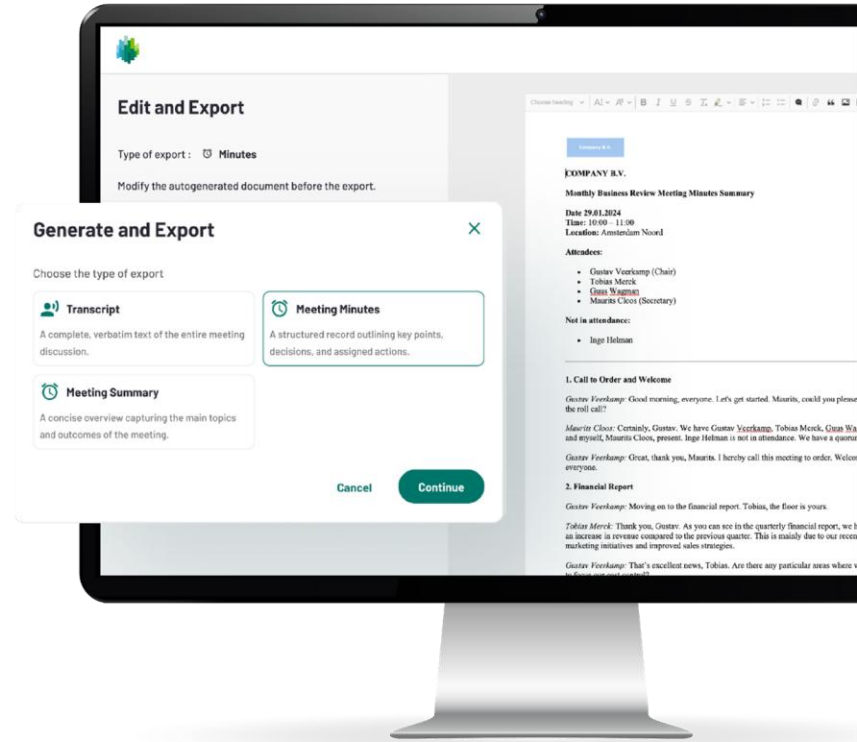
Edit and Export

Type of export : Minutes

Modify the autogenerated document before the export.

Generate and Export

Choose the type of export

Transcript
A complete, verbatim text of the entire meeting discussion.

Meeting Minutes
A structured record outlining key points, decisions, and assigned actions.

Meeting Summary
A concise overview capturing the main topics and outcomes of the meeting.

Cancel
Continue

Choose heading

Company B.V.

COMPANY B.V.

Monthly Business Review Meeting Minutes Summary

Date 29.01.2024
Time: 10:00 – 11:00
Location: Amsterdam Noord

Attendees:

- Gustav Veerkamp (Chair)
- Tobias Merck
- Guus Wagman
- Maurits Cloos (Secretary)

Not in attendance:

- Inge Helman

1. Call to Order and Welcome

Gustav Veerkamp: Good morning, everyone. Let's get started. Maurits, could you please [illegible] the roll call?

Maurits Cloos: Certainly, Gustav. We have Gustav Veerkamp, Tobias Merck, Guus Wa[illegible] and myself, Maurits Cloos, present. Inge Helman is not in attendance. We have a quoru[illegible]

Gustav Veerkamp: Great, thank you, Maurits. I hereby call this meeting to order. Welco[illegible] everyone.

2. Financial Report

Gustav Veerkamp: Moving on to the financial report. Tobias, the floor is yours.

Tobias Merck: Thank you, Gustav. As you can see in the quarterly financial report, we h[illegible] an increase in revenue compared to the previous quarter. This is mainly due to our recen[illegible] marketing initiatives and improved sales strategies.

Gustav Veerkamp: That's excellent news, Tobias. Are there any particular areas where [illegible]